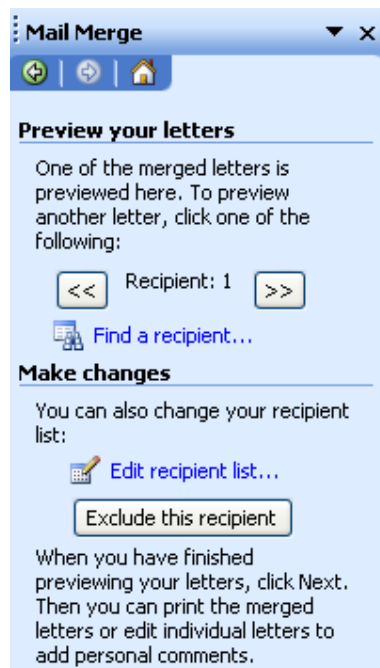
Mail Merge

Preview your letters

One of the merged letters is previewed here. To preview another letter, click one of the following:

<< Recipient: 1 >>

Find a recipient...

Make changes

You can also change your recipient list:

Edit recipient list...

Exclude this recipient

When you have finished previewing your letters, click Next. Then you can print the merged letters or edit individual letters to add personal comments.